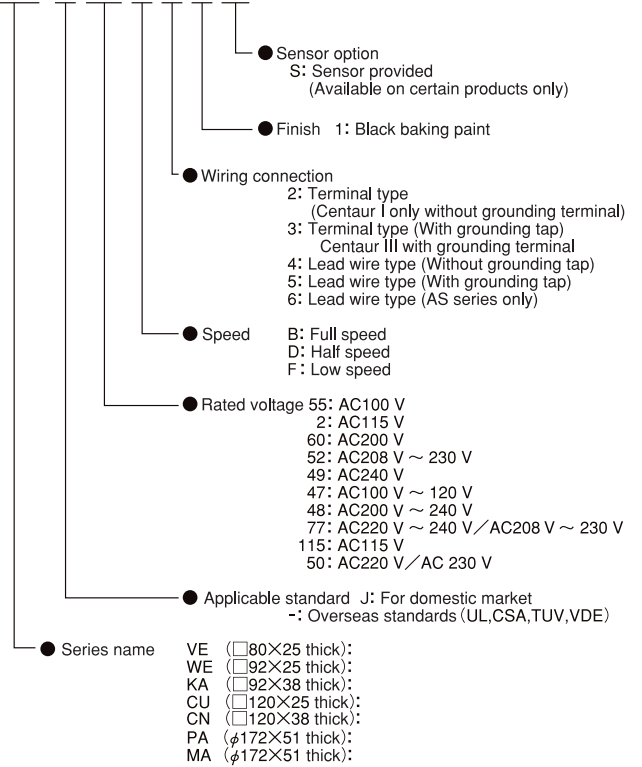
● Sensor option
S: Sensor provided
(Available on certain products only)

● Finish 1: Black baking paint

● Wiring connection
2: Terminal type
(Centaur I only without grounding terminal)
3: Terminal type (With grounding tap)
Centaur III with grounding terminal
4: Lead wire type (Without grounding tap)
5: Lead wire type (With grounding tap)
6: Lead wire type (AS series only)

● Speed B: Full speed
D: Half speed
F: Low speed

● Rated voltage 55: AC100 V
2: AC115 V
60: AC200 V
52: AC208 V ~ 230 V
49: AC240 V
47: AC100 V ~ 120 V
48: AC200 V ~ 240 V
77: AC220 V ~ 240 V / AC208 V ~ 230 V
115: AC115 V
50: AC220 V / AC 230 V

● Applicable standard J: For domestic market
-: Overseas standards (UL,CSA,TUV,VDE)

● Series name VE (□80×25 thick):
WE (□92×25 thick):
KA (□92×38 thick):
CU (□120×25 thick):
CN (□120×38 thick):
PA ($\phi$172×51 thick):
MA ($\phi$172×51 thick):